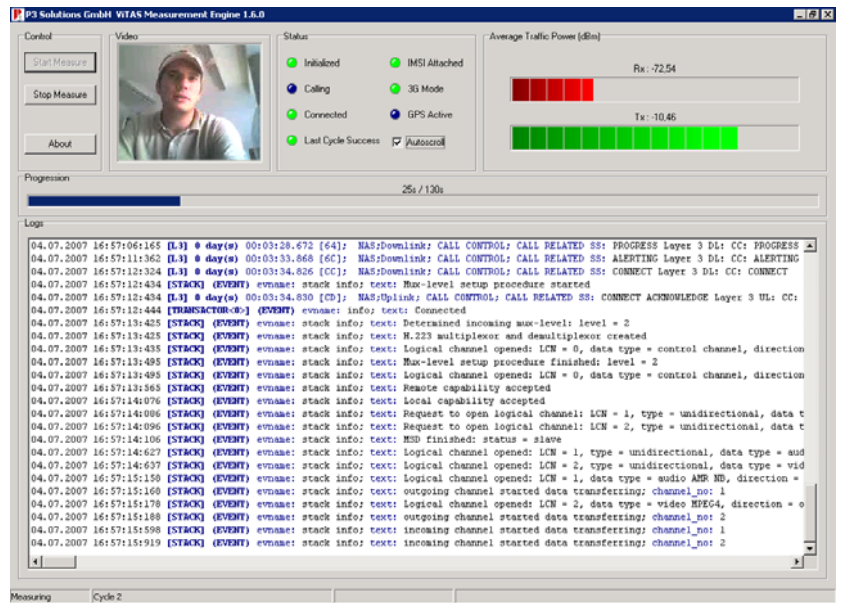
P3 Solutions GmbH ViTAS Measurement Engine 1.6.0

Control

Start Measure

Stop Measure

About

Video

Status

Initialized

IMSI Attached

Calling

3G Mode

Connected

GPS Active

Last Cycle Success

Autoscroll

Average Traffic Power [dBm]

Rx: -72,54

Tx: -10,46

Progression

25s / 130s

Logs

04.07.2007 16:57:06:165 [L3] 0 day(s) 00:03:28.672 [64]; NAS;Downlink; CALL CONTROL; CALL RELATED SS: PROGRESS Layer 3 DL: CC: PROGRESS
04.07.2007 16:57:11:362 [L3] 0 day(s) 00:03:33.868 [6C]; NAS;Downlink; CALL CONTROL; CALL RELATED SS: ALERTING Layer 3 DL: CC: ALERTING
04.07.2007 16:57:12:324 [L3] 0 day(s) 00:03:34.826 [CC]; NAS;Downlink; CALL CONTROL; CALL RELATED SS: CONNECT Layer 3 DL: CC: CONNECT
04.07.2007 16:57:12:434 [STACK] (EVENT) evname: stack info; text: Mux-level setup procedure started
04.07.2007 16:57:12:434 [L3] 0 day(s) 00:03:34.830 [CD]; NAS;Uplink; CALL CONTROL; CALL RELATED SS: CONNECT ACKNOWLEDGE Layer 3 UL: CC:
04.07.2007 16:57:12:444 [TRANSACTOR<0>] (EVENT) evname: info; text: Connected
04.07.2007 16:57:13:425 [STACK] (EVENT) evname: stack info; text: Determined incoming mux-level: level = 2
04.07.2007 16:57:13:425 [STACK] (EVENT) evname: stack info; text: H.223 multiplexor and demultiplexor created
04.07.2007 16:57:13:435 [STACK] (EVENT) evname: stack info; text: Logical channel opened: LCN = 0, data type = control channel, direction
04.07.2007 16:57:13:495 [STACK] (EVENT) evname: stack info; text: Mux-level setup procedure finished: level = 2
04.07.2007 16:57:13:495 [STACK] (EVENT) evname: stack info; text: Logical channel opened: LCN = 0, data type = control channel, direction
04.07.2007 16:57:13:565 [STACK] (EVENT) evname: stack info; text: Remote capability accepted
04.07.2007 16:57:14:076 [STACK] (EVENT) evname: stack info; text: Local capability accepted
04.07.2007 16:57:14:086 [STACK] (EVENT) evname: stack info; text: Request to open logical channel: LCN = 1, type = unidirectional, data t
04.07.2007 16:57:14:096 [STACK] (EVENT) evname: stack info; text: Request to open logical channel: LCN = 2, type = unidirectional, data t
04.07.2007 16:57:14:106 [STACK] (EVENT) evname: stack info; text: MSD finished: status = slave
04.07.2007 16:57:14:627 [STACK] (EVENT) evname: stack info; text: Logical channel opened: LCN = 1, type = unidirectional, data type = aud
04.07.2007 16:57:14:637 [STACK] (EVENT) evname: stack info; text: Logical channel opened: LCN = 2, type = unidirectional, data type = vid
04.07.2007 16:57:15:158 [STACK] (EVENT) evname: stack info; text: Logical channel opened: LCN = 1, data type = audio AMR NB, direction =
04.07.2007 16:57:15:168 [STACK] (EVENT) evname: stack info; text: outgoing channel started data transferring; channel_no: 1
04.07.2007 16:57:15:178 [STACK] (EVENT) evname: stack info; text: Logical channel opened: LCN = 2, data type = video MPEG4, direction = o
04.07.2007 16:57:15:188 [STACK] (EVENT) evname: stack info; text: outgoing channel started data transferring; channel_no: 2
04.07.2007 16:57:15:598 [STACK] (EVENT) evname: stack info; text: incoming channel started data transferring; channel_no: 1
04.07.2007 16:57:15:919 [STACK] (EVENT) evname: stack info; text: incoming channel started data transferring; channel_no: 2

Measuring

Cycle 2